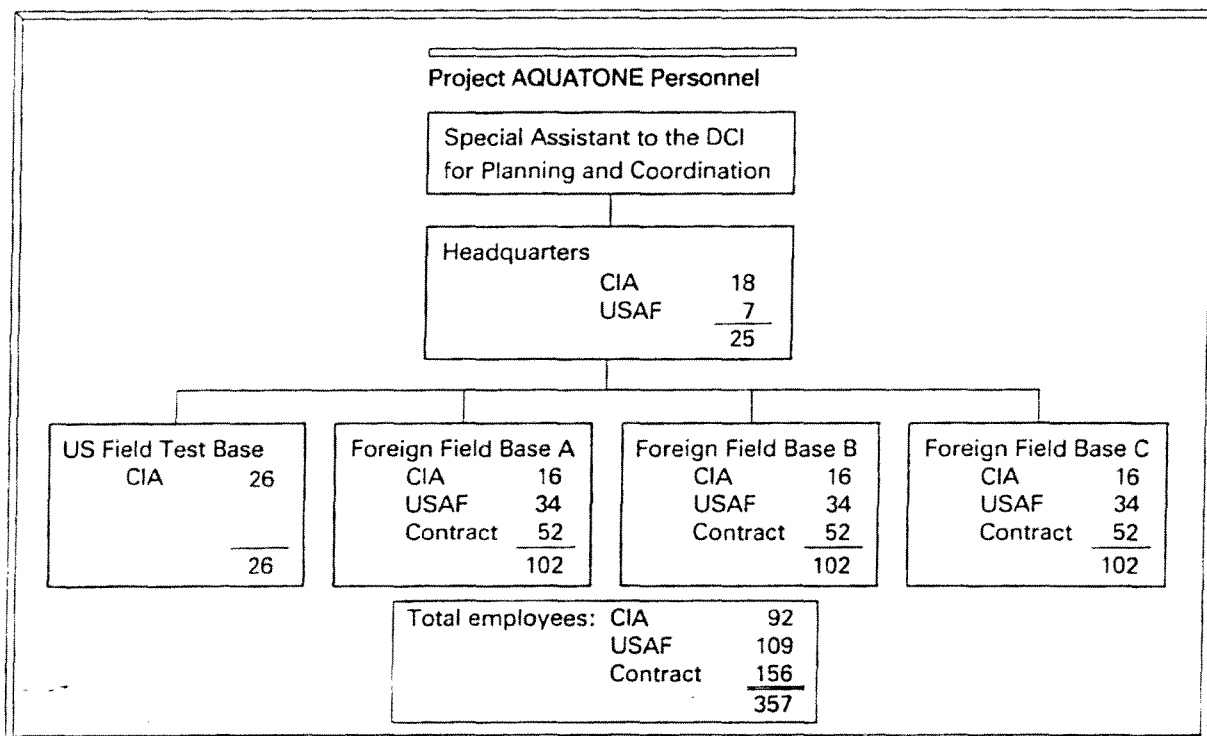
Project AQUATONE Personnel

Special Assistant to the DCI for Planning and Coordination

Headquarters
CIA 18
USAF 7
25

US Field Test Base
CIA 26
26

Foreign Field Base A
CIA 16
USAF 34
Contract 52
102

Foreign Field Base B
CIA 16
USAF 34
Contract 52
102

Foreign Field Base C
CIA 16
USAF 34
Contract 52
102

Total employees: CIA 92
USAF 109
Contract 156
357